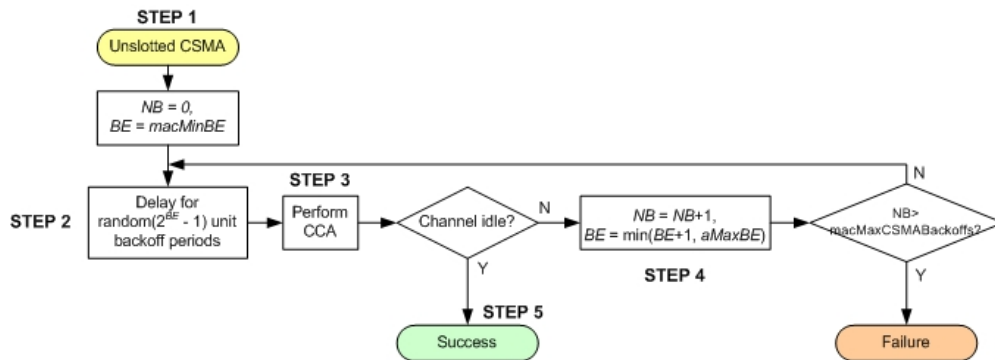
STEP 1

Unslotted CSMA

NB = 0,
BE = macMinBE

STEP 2

Delay for random($2^{BE}$ - 1) unit backoff periods

STEP 3

Perform CCA

Channel idle?

N

Y

NB = NB+1,
BE = min(BE+1, aMaxBE)

STEP 4

NB> macMaxCSMABackoffs?

N

Y

STEP 5

Success

Failure